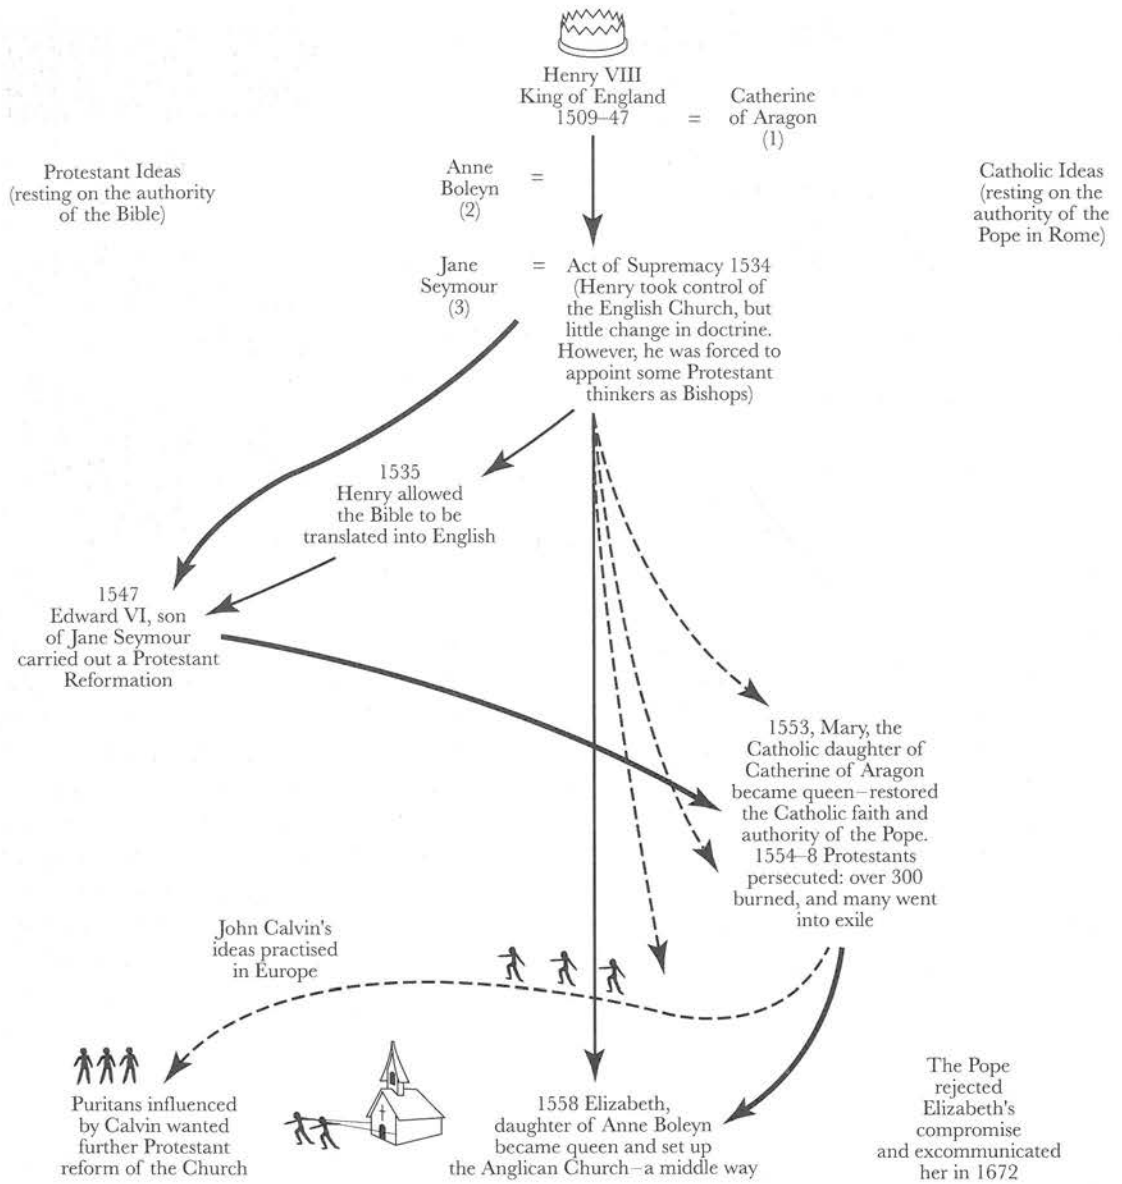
Henry VIII
King of England
1509–47 = Catherine of Aragon (1)

Protestant Ideas (resting on the authority of the Bible)

Anne Boleyn (2) =

Catholic Ideas (resting on the authority of the Pope in Rome)

Jane Seymour (3) = Act of Supremacy 1534 (Henry took control of the English Church, but little change in doctrine. However, he was forced to appoint some Protestant thinkers as Bishops)

1535
Henry allowed the Bible to be translated into English

1547
Edward VI, son of Jane Seymour carried out a Protestant Reformation

1553, Mary, the Catholic daughter of Catherine of Aragon became queen–restored the Catholic faith and authority of the Pope. 1554–8 Protestants persecuted: over 300 burned, and many went into exile

John Calvin's ideas practised in Europe

Puritans influenced by Calvin wanted further Protestant reform of the Church

1558 Elizabeth, daughter of Anne Boleyn became queen and set up the Anglican Church–a middle way

The Pope rejected Elizabeth's compromise and excommunicated her in 1672